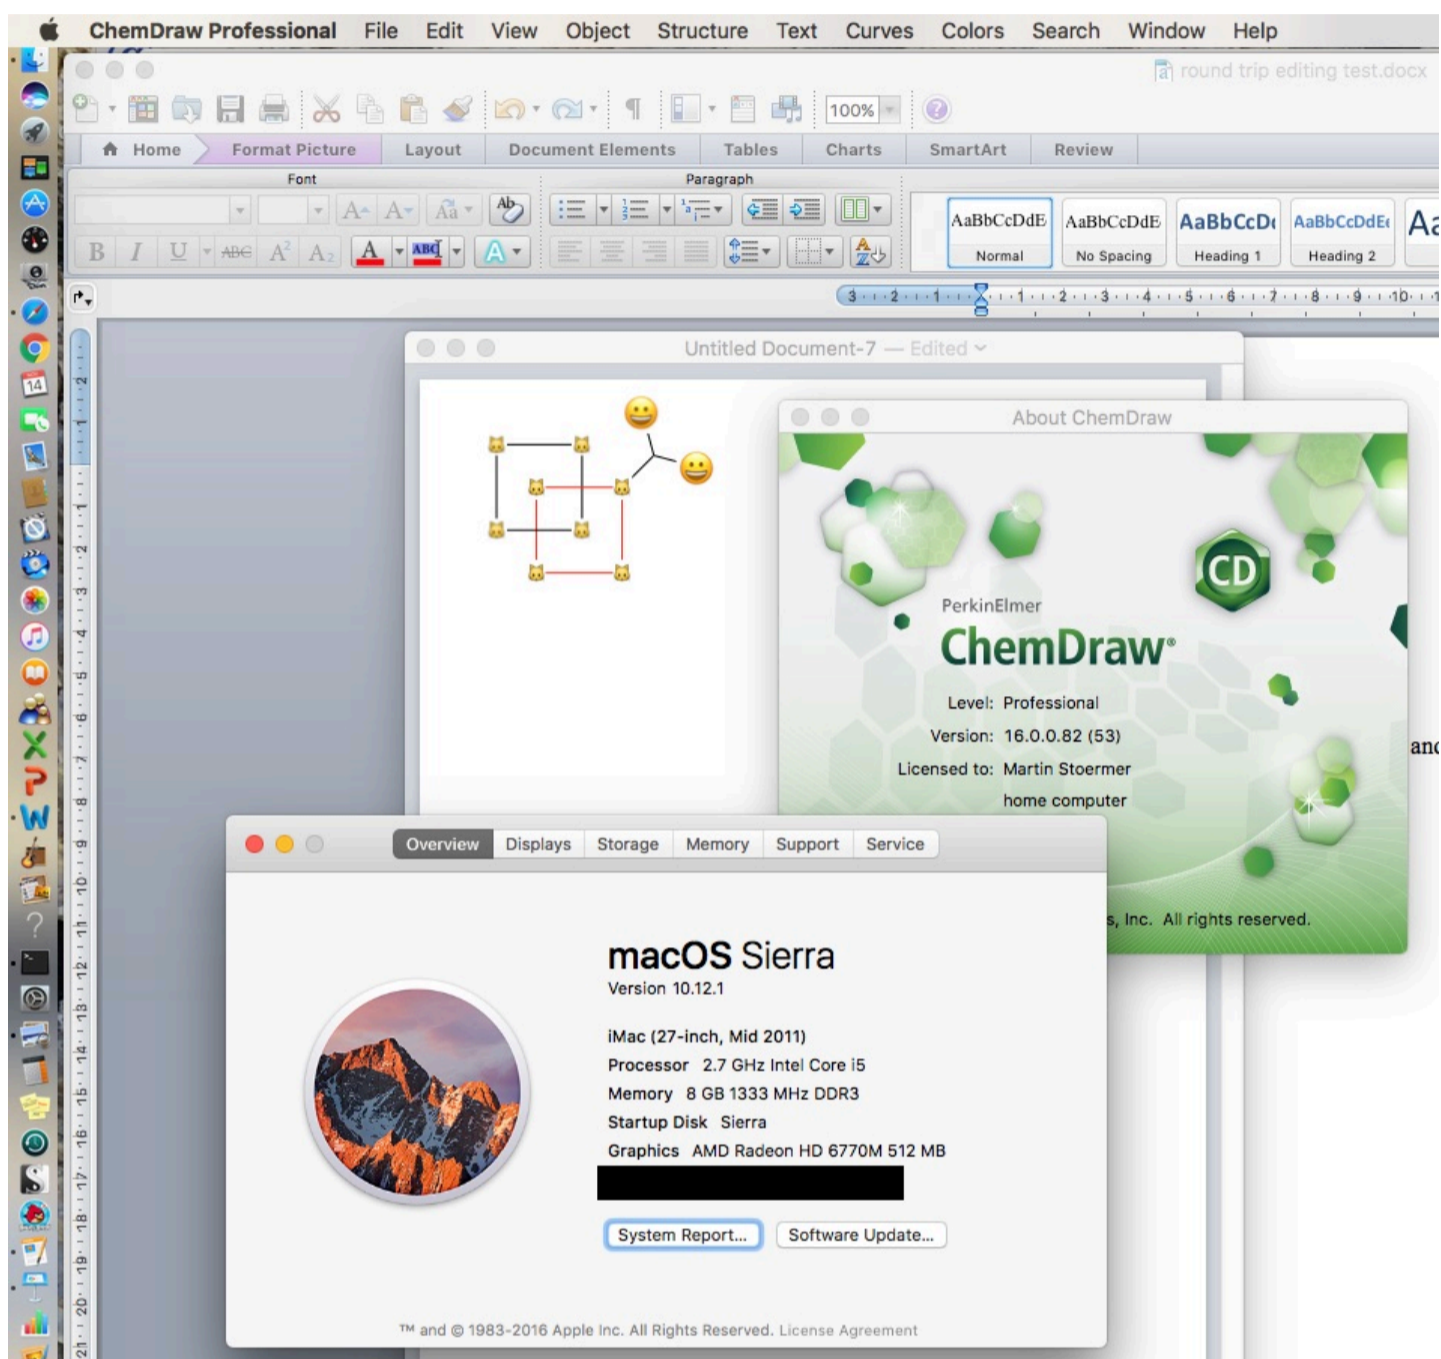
ChemDraw Professional File Edit View Object Structure Text Curves Colors Search Window Help

round trip editing test.docx

100%

Home Format Picture Layout Document Elements Tables Charts SmartArt Review

Font

Paragraph

AaBbCcDdE Normal
AaBbCcDdE No Spacing
AaBbCcDd Heading 1
AaBbCcDdEe Heading 2
Aa

Untitled Document-7 — Edited

About ChemDraw

PerkinElmer
ChemDraw
CD

Level: Professional
Version: 16.0.0.82 (53)
Licensed to: Martin Stoermer
home computer

, Inc. All rights reserved.

and

Overview Displays Storage Memory Support Service

macOS Sierra
Version 10.12.1

iMac (27-inch, Mid 2011)
Processor 2.7 GHz Intel Core i5
Memory 8 GB 1333 MHz DDR3
Startup Disk Sierra
Graphics AMD Radeon HD 6770M 512 MB

System Report... Software Update...

™ and © 1983-2016 Apple Inc. All Rights Reserved. License Agreement